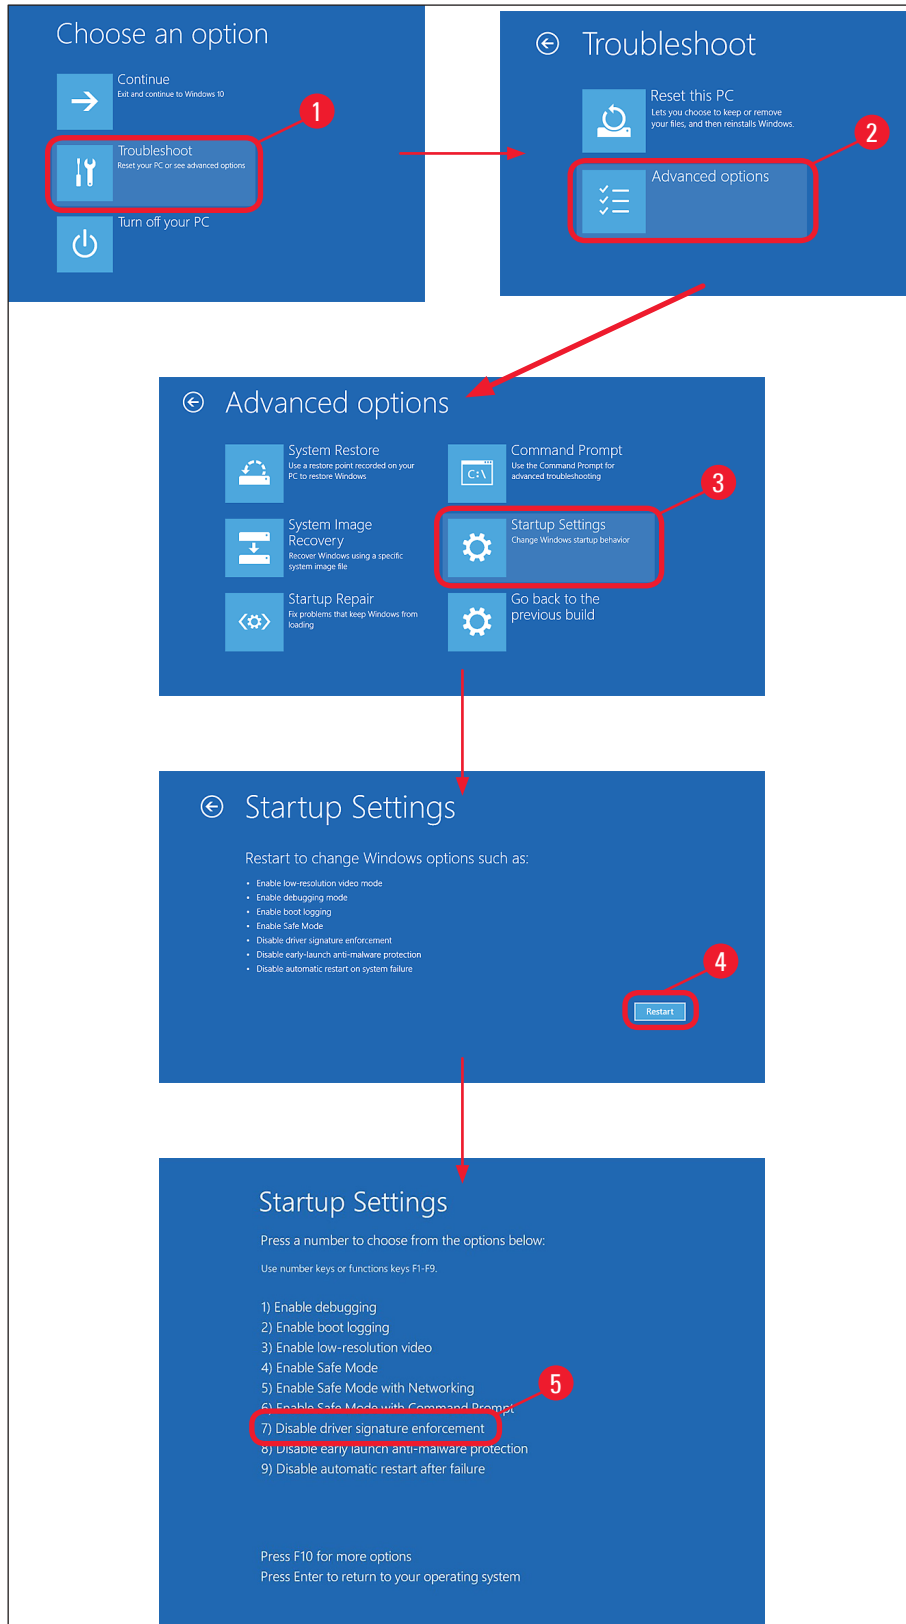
Choose an option

Continue
Exit and continue to Windows 10

1

Troubleshoot
Reset your PC or see advanced options

Turn off your PC

Troubleshoot

Reset this PC
Lets you choose to keep or remove your files, and then reinstalls Windows.

2

Advanced options

Advanced options

System Restore
Use a restore point recorded on your PC to restore Windows

Command Prompt
Use the Command Prompt for advanced troubleshooting

C:\

3

System Image Recovery
Recover Windows using a specific system image file

Startup Settings
Change Windows startup behavior

Startup Repair
Fix problems that keep Windows from loading

Go back to the previous build

Startup Settings

Restart to change Windows options such as:

- Enable low-resolution video mode
- Enable debugging mode
- Enable boot logging
- Enable Safe Mode
- Disable driver signature enforcement
- Disable early-launch anti-malware protection
- Disable automatic restart on system failure

4

Restart

Startup Settings

Press a number to choose from the options below:

Use number keys or functions keys F1-F9.

1) Enable debugging
2) Enable boot logging
3) Enable low-resolution video
4) Enable Safe Mode
5) Enable Safe Mode with Networking
6) Enable Safe Mode with Command Prompt
7) Disable driver signature enforcement
8) Disable early launch anti-malware protection
9) Disable automatic restart after failure

5

Press F10 for more options
Press Enter to return to your operating system